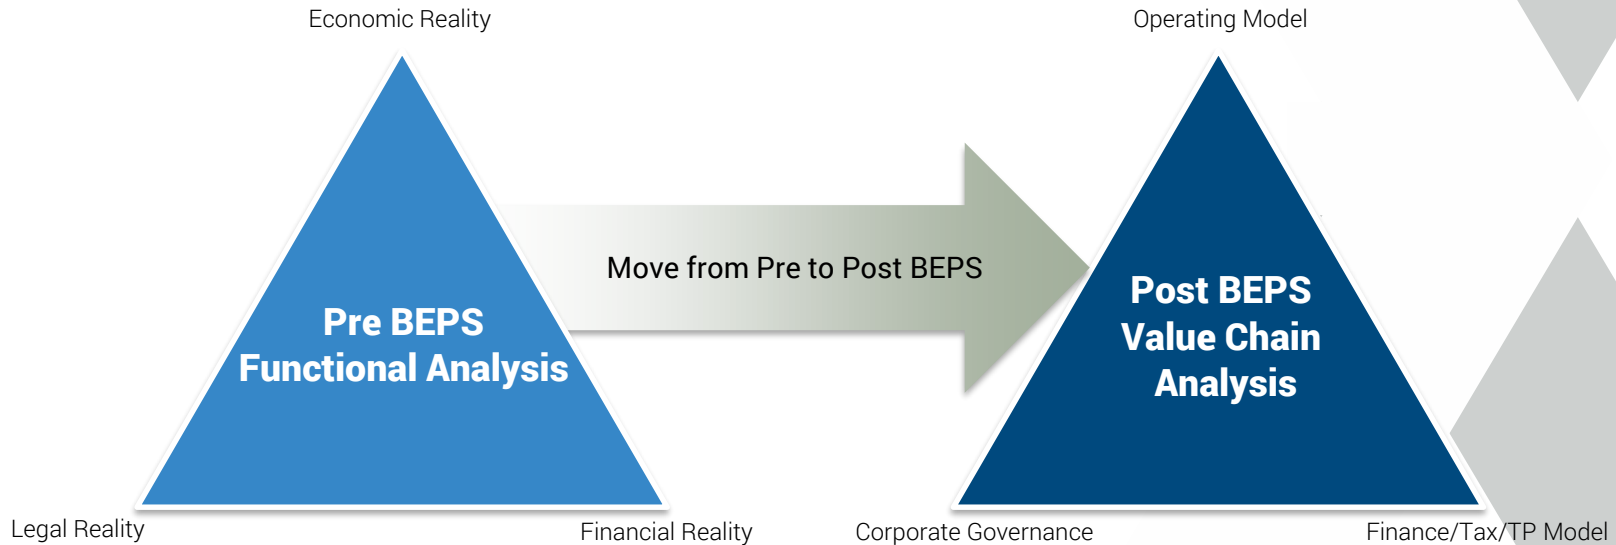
Economic Reality

Pre BEPS
Functional Analysis

Legal Reality

Financial Reality

Move from Pre to Post BEPS

Operating Model

Post BEPS
Value Chain
Analysis

Corporate Governance

Finance/Tax/TP Model